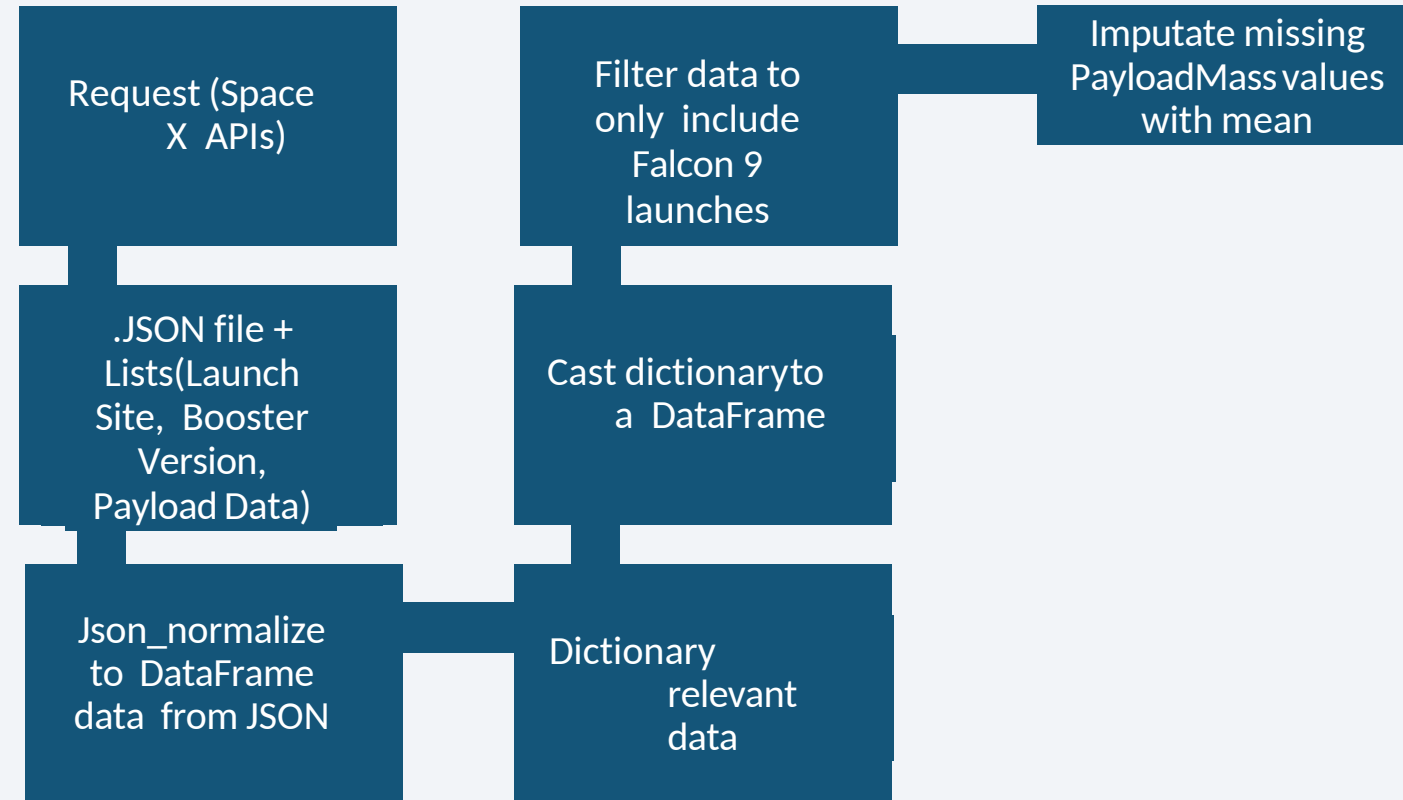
Request (Space X APIs)

.JSON file + Lists(Launch Site, Booster Version, Payload Data)

Json_normalize to DataFrame data from JSON

Dictionary relevant data

Cast dictionaryto a DataFrame

Filter data to only include Falcon 9 launches

Imputate missing PayloadMass values with mean